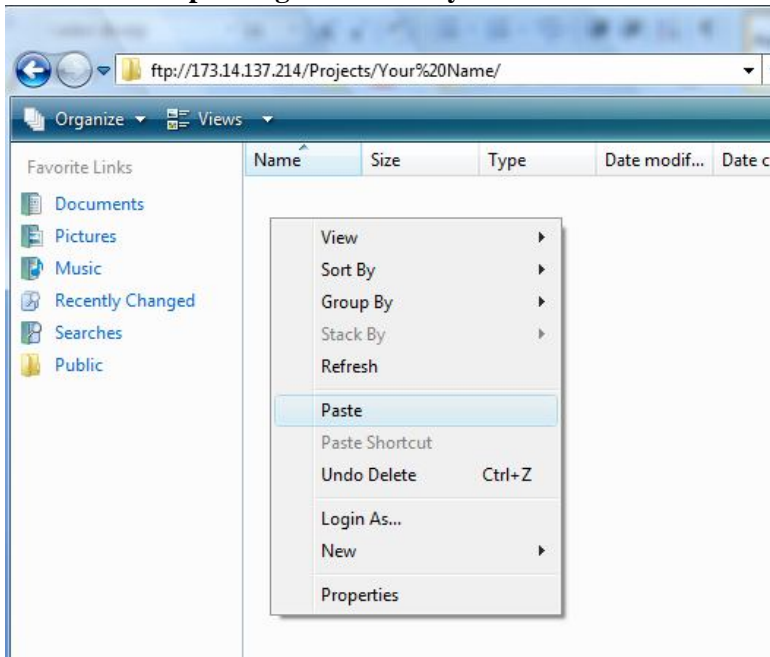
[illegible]

ftp://173.14.137.214/Projects/Your%20Name/

Organize ▾ Views ▾

Favorite Links
Documents
Pictures
Music
Recently Changed
Searches
Public

| Name | Size | Type | Date modif... | Date c |
|---|---|---|---|---|

View
Sort By
Group By
Stack By
Refresh
Paste
Paste Shortcut
Undo Delete Ctrl+Z
Login As...
New
Properties